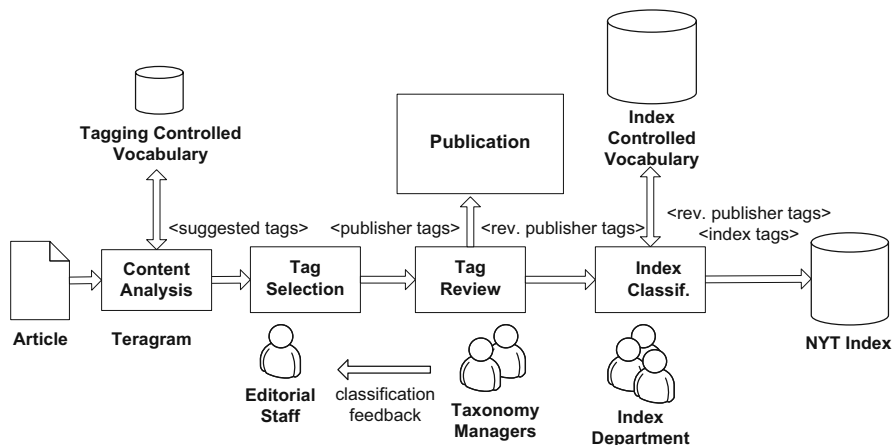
Tagging Controlled Vocabulary

Publication

Index Controlled Vocabulary

<suggested tags>

<publisher tags>

<rev. publisher tags>

<rev. publisher tags>
<index tags>

Article

Content Analysis

Tag Selection

Tag Review

Index Classif.

NYT Index

Teragram

Editorial Staff

classification feedback

Taxonomy Managers

Index Department